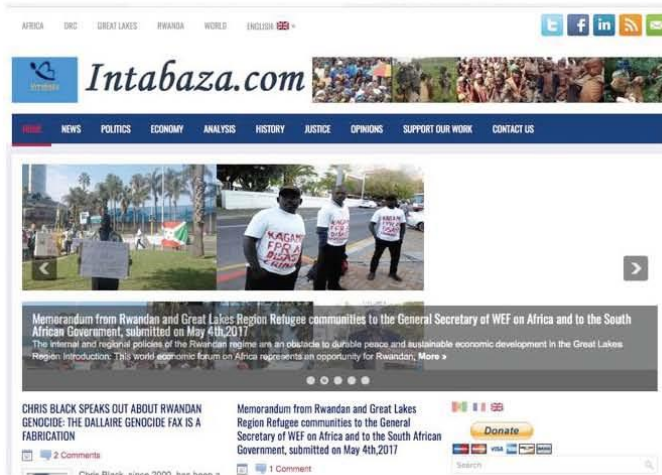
AFRICA DRC GREAT LAKES RWANDA WORLD ENGLISH

Intabaza.com

HOME NEWS POLITICS ECONOMY ANALYSIS HISTORY JUSTICE OPINIONS SUPPORT OUR WORK CONTACT US

KAGAME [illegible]

Memorandum from Rwandan and Great Lakes Region Refugee communities to the General Secretary of WEF on Africa and to the South African Government, submitted on May 4th,2017

The internal and regional policies of the Rwandan regime are an obstacle to durable peace and sustainable economic development in the Great Lakes Region Introduction: This world economic forum on Africa represents an opportunity for Rwandan, More »

CHRIS BLACK SPEAKS OUT ABOUT RWANDAN GENOCIDE: THE DALLAIRE GENOCIDE FAX IS A FABRICATION

2 Comments

Chris Black, since 2000, has been a

Memorandum from Rwandan and Great Lakes Region Refugee communities to the General Secretary of WEF on Africa and to the South African Government, submitted on May 4th,2017

1 Comment

Donate

Search